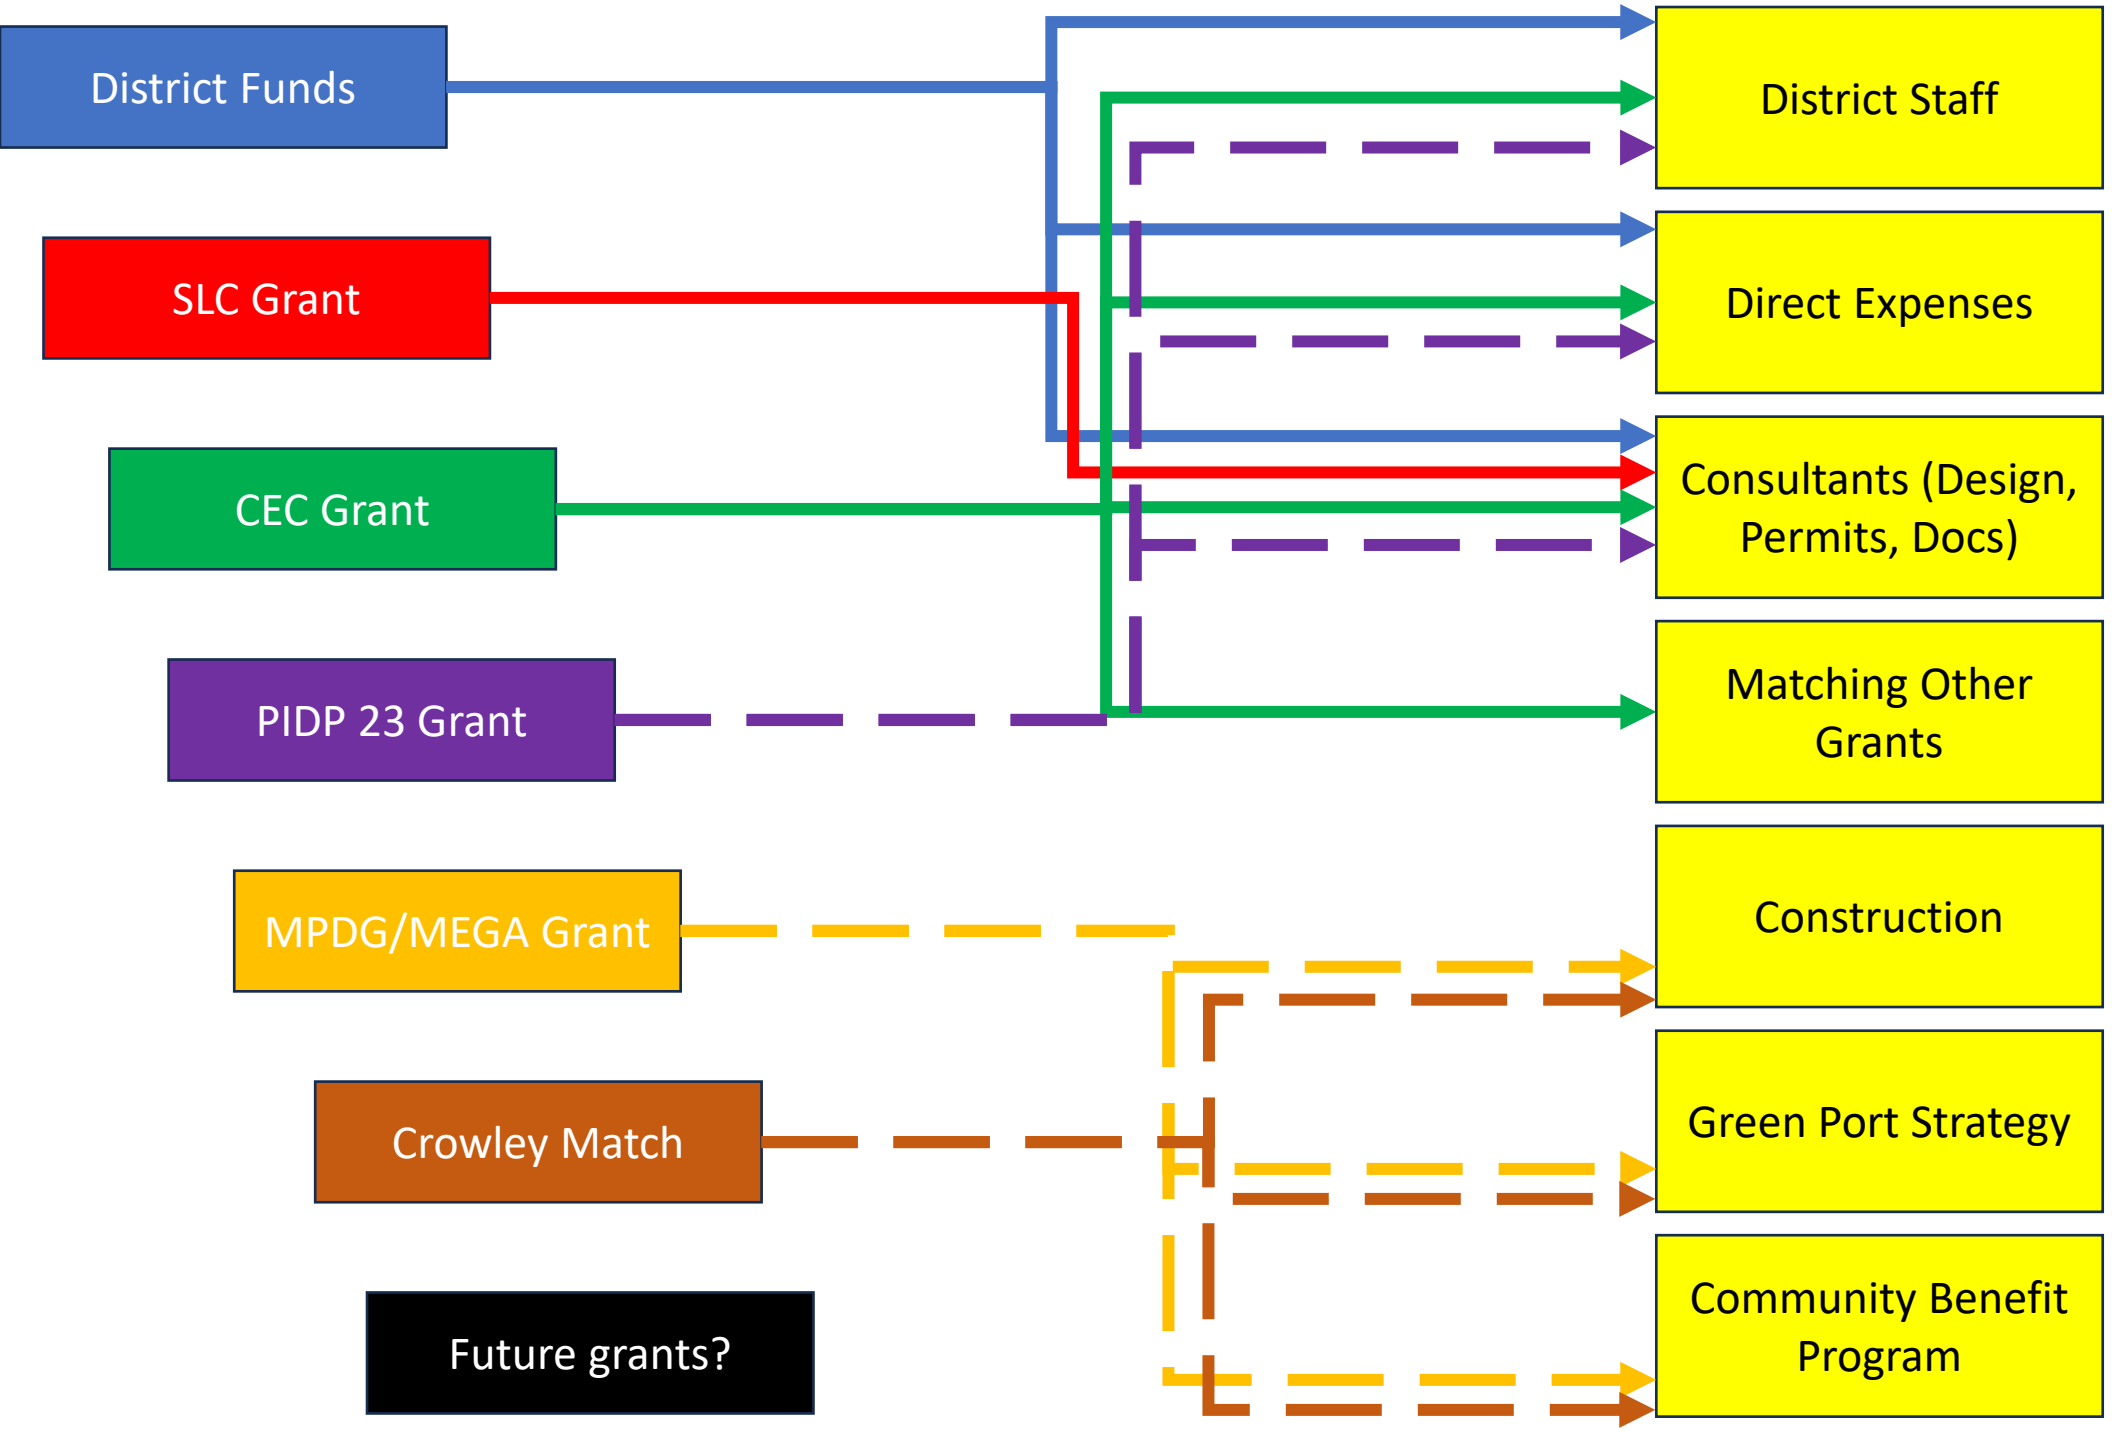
District Funds

SLC Grant

CEC Grant

PIDP 23 Grant

MPDG/MEGA Grant

Crowley Match

Future grants?

District Staff

Direct Expenses

Consultants (Design, Permits, Docs)

Matching Other Grants

Construction

Green Port Strategy

Community Benefit Program